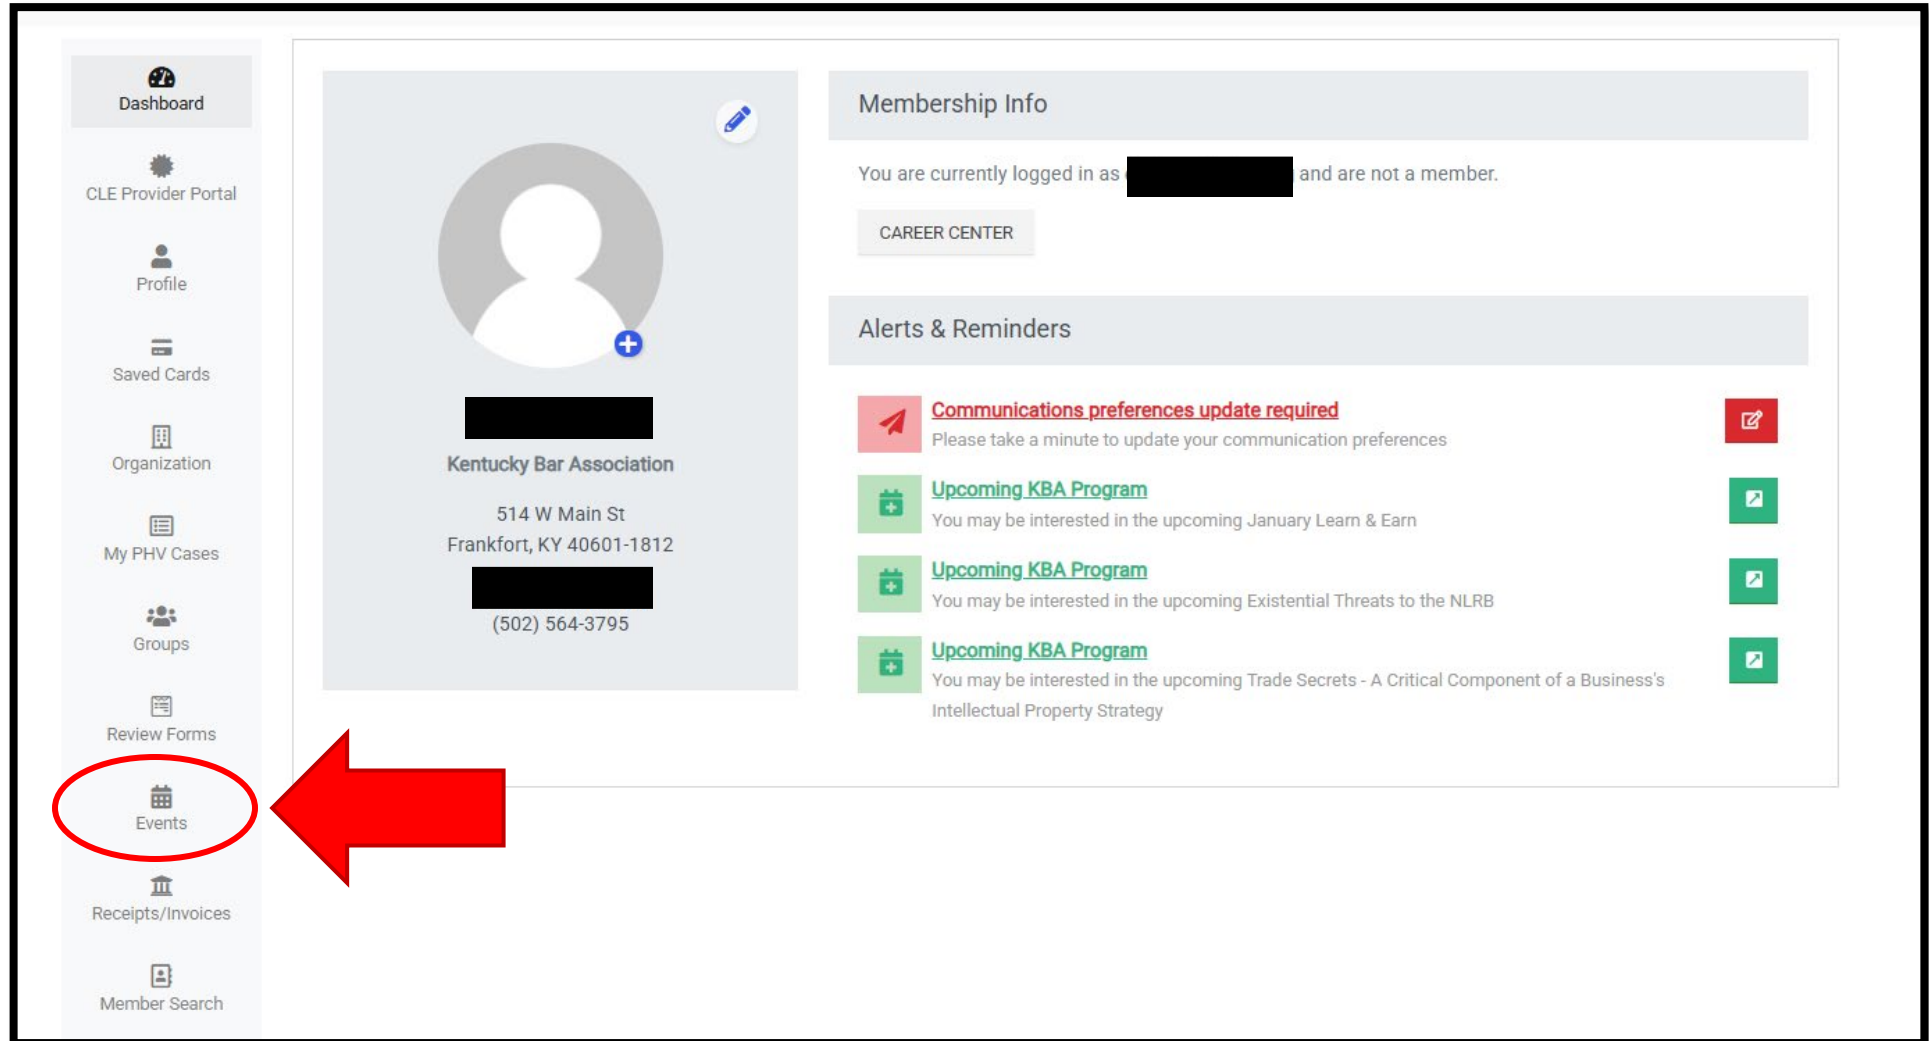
Dashboard

CLE Provider Portal

Profile

Saved Cards

Organization

My PHV Cases

Groups

Review Forms

Events

Receipts/Invoices

Member Search

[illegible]

Kentucky Bar Association

514 W Main St
Frankfort, KY 40601-1812

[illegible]

(502) 564-3795

Membership Info

You are currently logged in as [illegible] and are not a member.

CAREER CENTER

Alerts & Reminders

Communications preferences update required
Please take a minute to update your communication preferences

Upcoming KBA Program
You may be interested in the upcoming January Learn & Earn

Upcoming KBA Program
You may be interested in the upcoming Existential Threats to the NLRB

Upcoming KBA Program
You may be interested in the upcoming Trade Secrets - A Critical Component of a Business's Intellectual Property Strategy